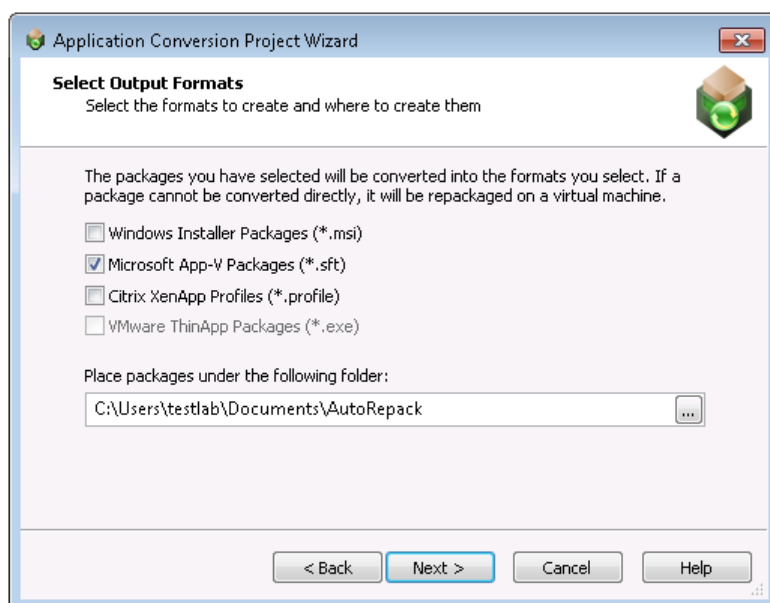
Application Conversion Project Wizard

**Select Output Formats**
Select the formats to create and where to create them

The packages you have selected will be converted into the formats you select. If a package cannot be converted directly, it will be repackaged on a virtual machine.

Windows Installer Packages (*.msi)
Microsoft App-V Packages (*.sft)
Citrix XenApp Profiles (*.profile)
VMware ThinApp Packages (*.exe)

Place packages under the following folder:
C:\Users\testlab\Documents\AutoRepack
...

< Back
Next >
Cancel
Help